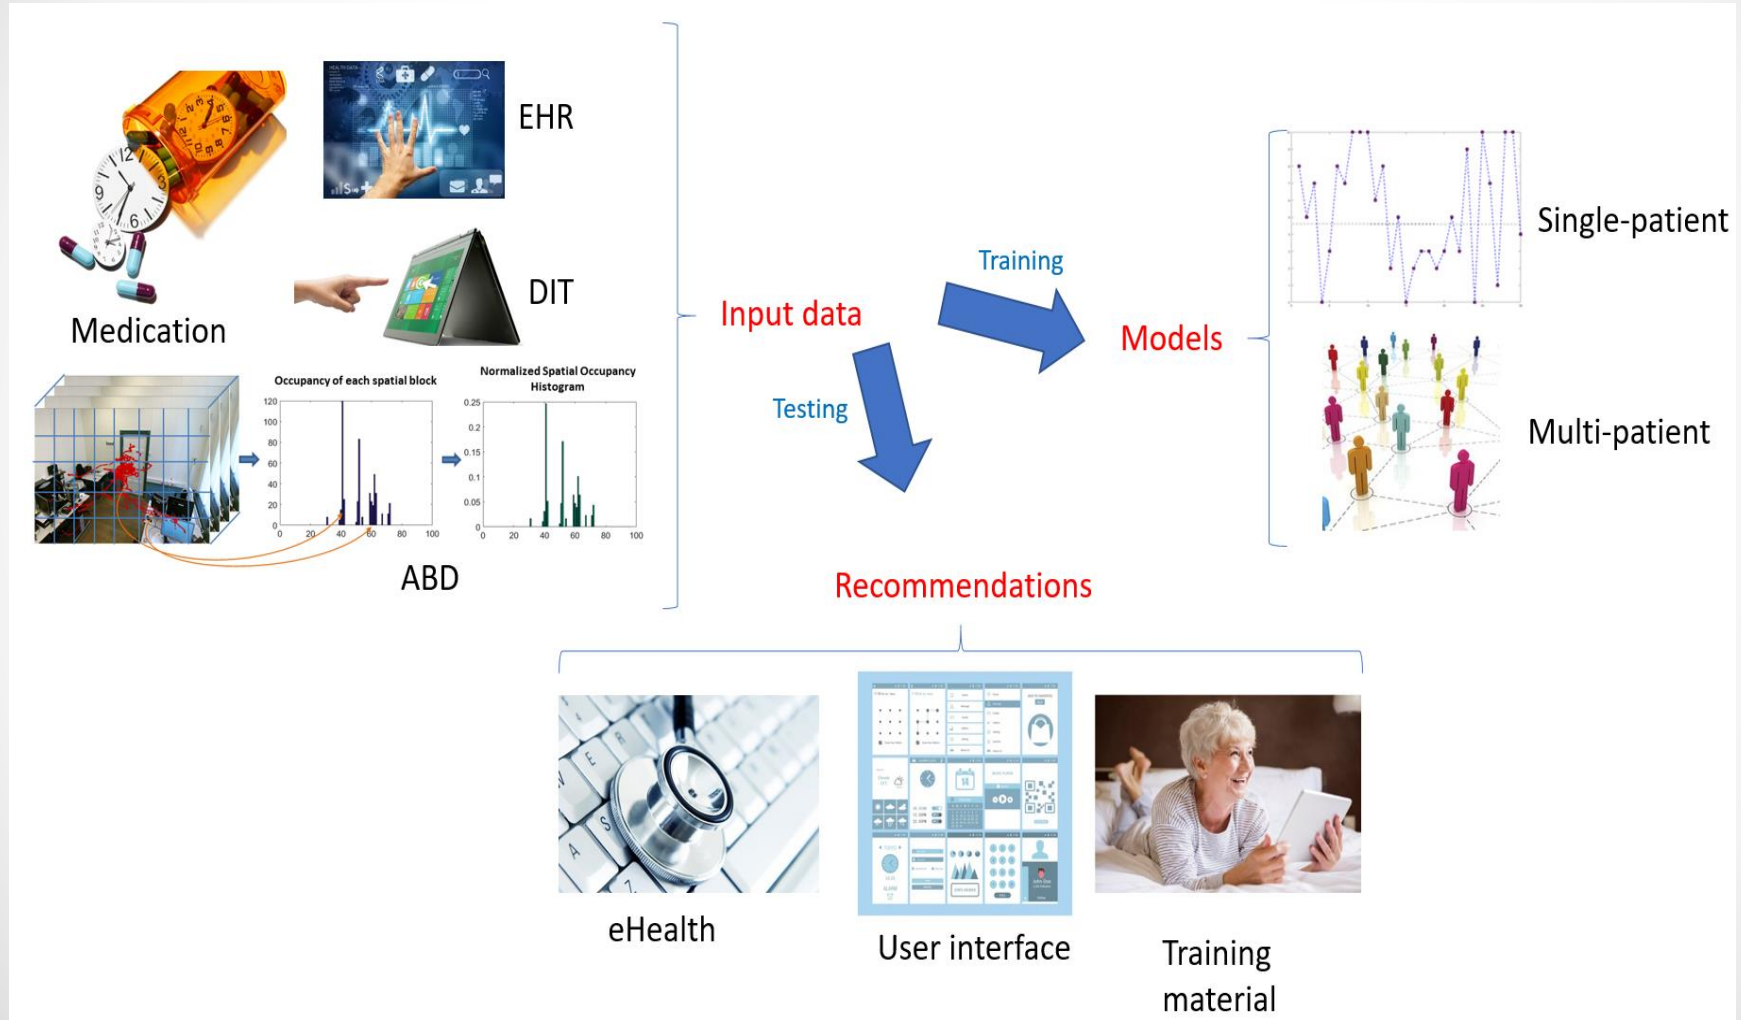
EHR

Medication

DIT

Occupancy of each spatial block

120
100
80
60
40
20
0
0 20 40 60 80 100

Normalized Spatial Occupancy Histogram

0.25
0.2
0.15
0.1
0.05
0
0 20 40 60 80 100

ABD

Input data

Training

Testing

Models

Single-patient

Multi-patient

Recommendations

eHealth

User interface

Training material